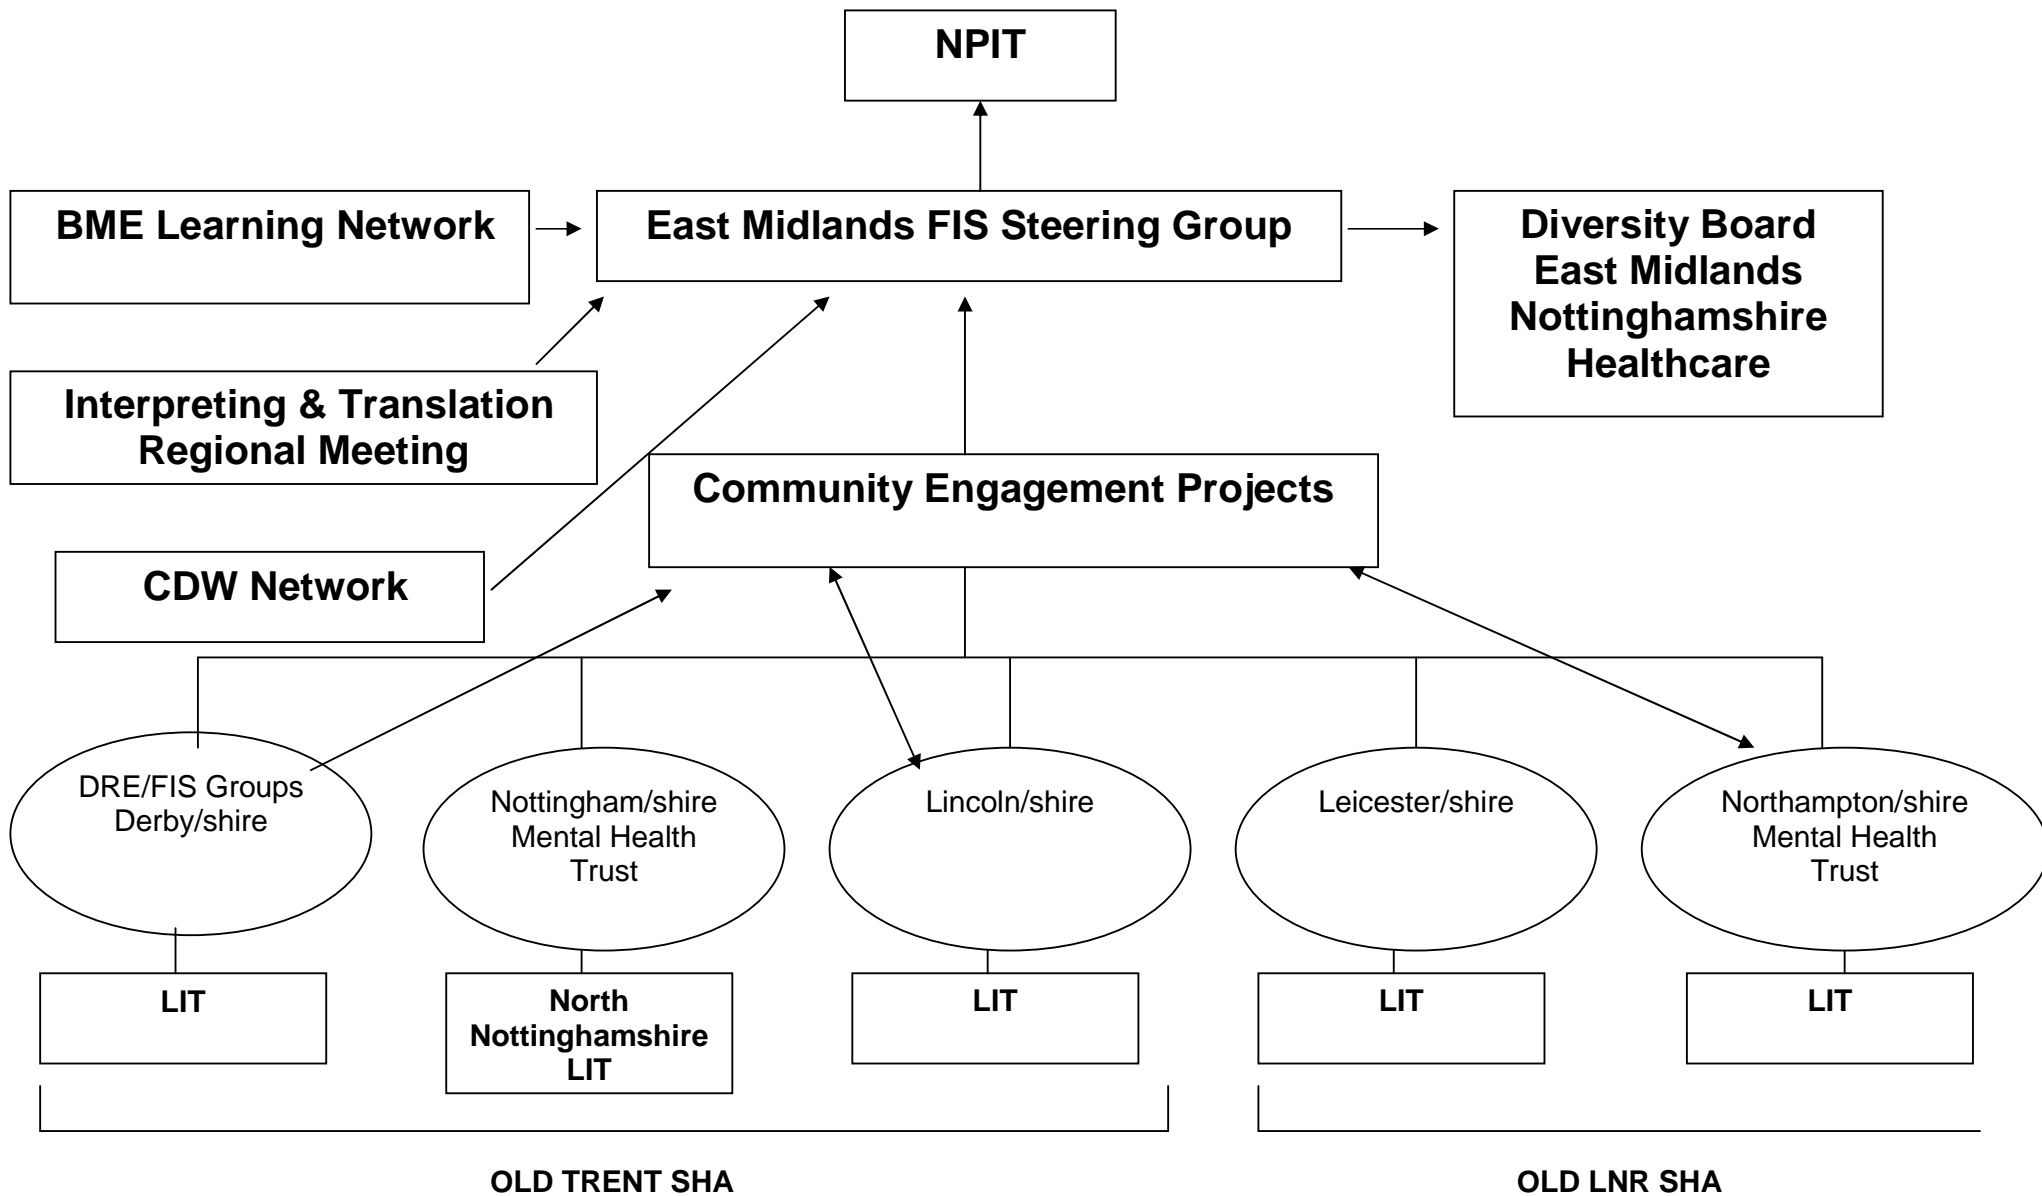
NPIT

BME Learning Network

East Midlands FIS Steering Group

Diversity Board East Midlands Nottinghamshire Healthcare

Interpreting & Translation Regional Meeting

Community Engagement Projects

CDW Network

DRE/FIS Groups Derby/shire

Nottingham/shire Mental Health Trust

Lincoln/shire

Leicester/shire

Northampton/shire Mental Health Trust

LIT

North Nottinghamshire LIT

LIT

LIT

LIT

OLD TRENT SHA

OLD LNR SHA